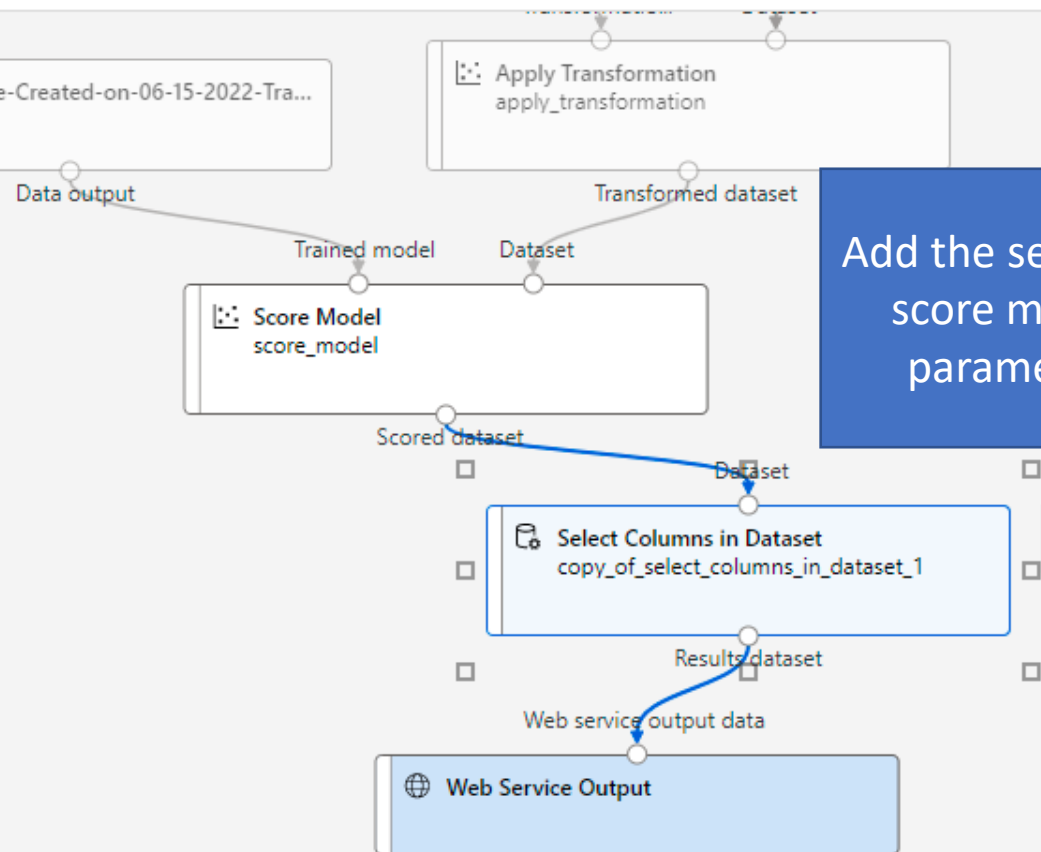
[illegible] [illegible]

e-Created-on-06-15-2022-Tra...

Data output

Apply Transformation
apply_transformation

Transformed dataset

Add the se
score m
parame

Trained model

Dataset

Score Model
score_model

Scored dataset

Dataset

Select Columns in Dataset
copy_of_select_columns_in_dataset_1

Results dataset

Web service output data

Web Service Output